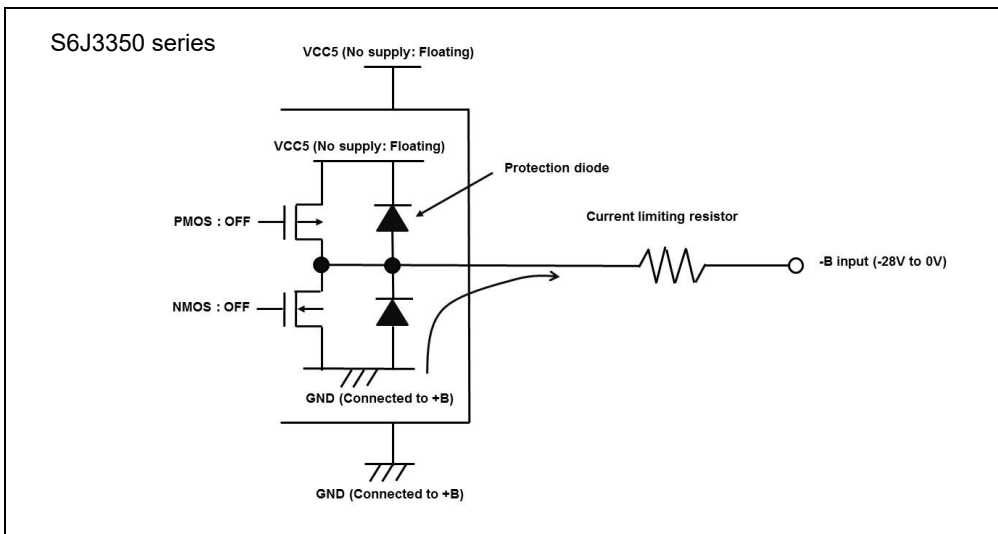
S6J3350 series

VCC5 (No supply: Floating)

VCC5 (No supply: Floating)

Protection diode

Current limiting resistor

PMOS : OFF

-B input (-28V to 0V)

NMOS : OFF

GND (Connected to +B)

GND (Connected to +B)